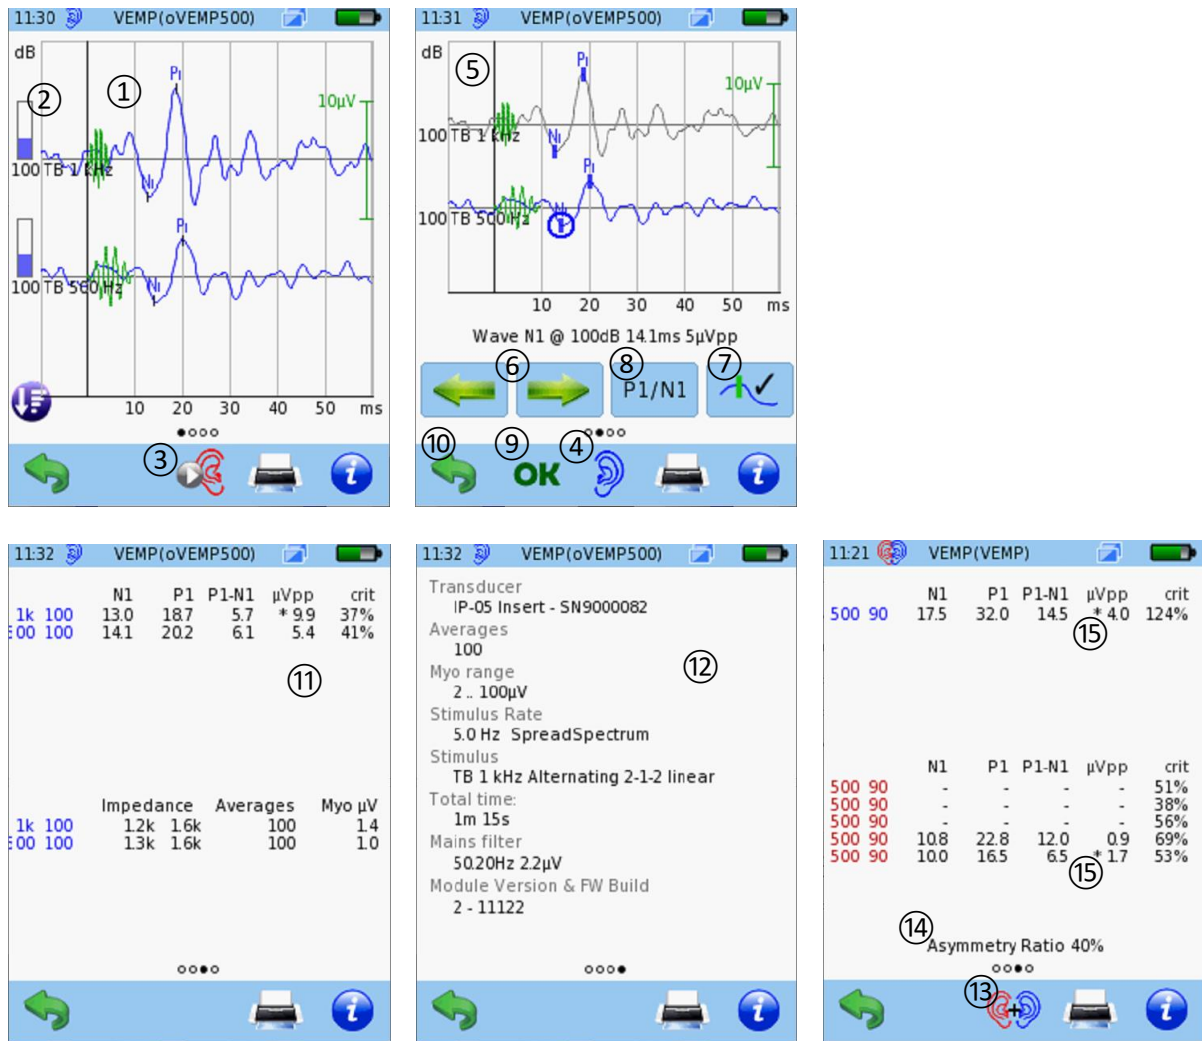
11:30 VEMP(oVEMP500)

dB
②
①
P1
10µV
100 TB 1 kHz
N1
P1
100 TB 500 Hz
N1
10 20 30 40 50 ms
●○○○
③

11:31 VEMP(oVEMP500)

dB
⑤
P1
10µV
100 TB 1 kHz
N1
P1
100 TB 500 Hz
N1
10 20 30 40 50 ms
Wave N1 @ 100dB 14.1ms 5µVpp
⑥ ⑧ ⑦
P1/N1
⑩ ⑨ ④
○●○○
OK

11:32 VEMP(oVEMP500)

| | N1 | P1 | P1-N1 | µVpp | crit |
|---|---|---|---|---|---|
| 1k 100 | 13.0 | 18.7 | 5.7 | * 9.9 | 37% |
| 00 100 | 14.1 | 20.2 | 6.1 | 5.4 | 41% |

⑪

| | Impedance | | Averages | Myo µV |
|---|---|---|---|---|
| 1k 100 | 1.2k | 1.6k | 100 | 1.4 |
| 00 100 | 1.3k | 1.6k | 100 | 1.0 |

○○●○

11:32 VEMP(oVEMP500)

Transducer
IP-05 Insert - SN9000082
Averages
100
Myo range
2 .. 100µV
Stimulus Rate
5.0 Hz SpreadSpectrum
Stimulus
TB 1 kHz Alternating 2-1-2 linear
Total time:
1m 15s
Mains filter
50.20Hz 2.2µV
Module Version & FW Build
2 - 11122
⑫
○○○●

11:21 VEMP(VEMP)

| | N1 | P1 | P1-N1 | µVpp | crit |
|---|---|---|---|---|---|
| 500 90 | 17.5 | 32.0 | 14.5 | * 4.0 | 124% |

⑮

| | N1 | P1 | P1-N1 | µVpp | crit |
|---|---|---|---|---|---|
| 500 90 | - | - | - | - | 51% |
| 500 90 | - | - | - | - | 38% |
| 500 90 | - | - | - | - | 56% |
| 500 90 | 10.8 | 22.8 | 12.0 | 0.9 | 69% |
| 500 90 | 10.0 | 16.5 | 6.5 | * 1.7 | 53% |

⑮
⑭
Asymmetry Ratio 40%
○○●○
⑬